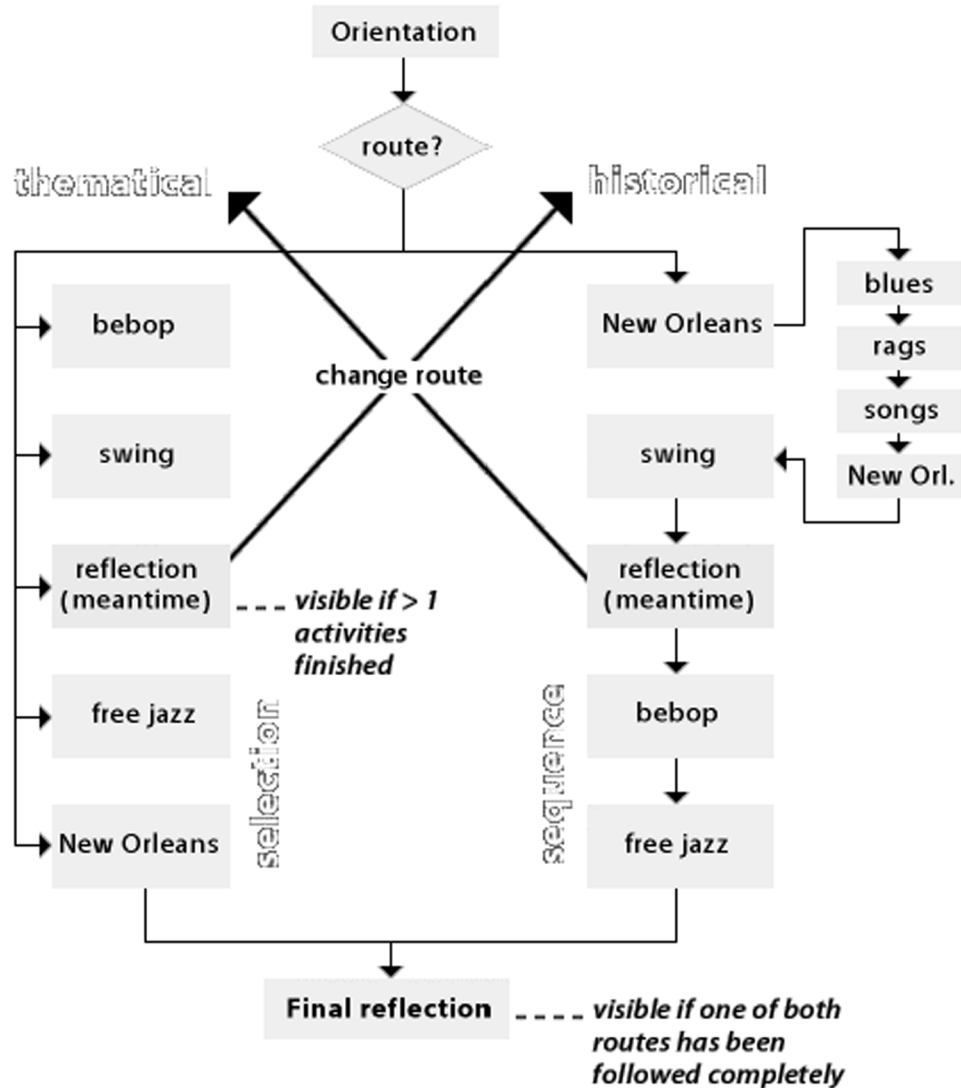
Orientation

route?

thematical

historical

New Orleans

blues

rags

songs

New Orl.

bebop

change route

swing

swing

reflection (meantime)

visible if > 1 activities finished

reflection (meantime)

free jazz

selection

sequence

bebop

New Orleans

free jazz

Final reflection

visible if one of both routes has been followed completely